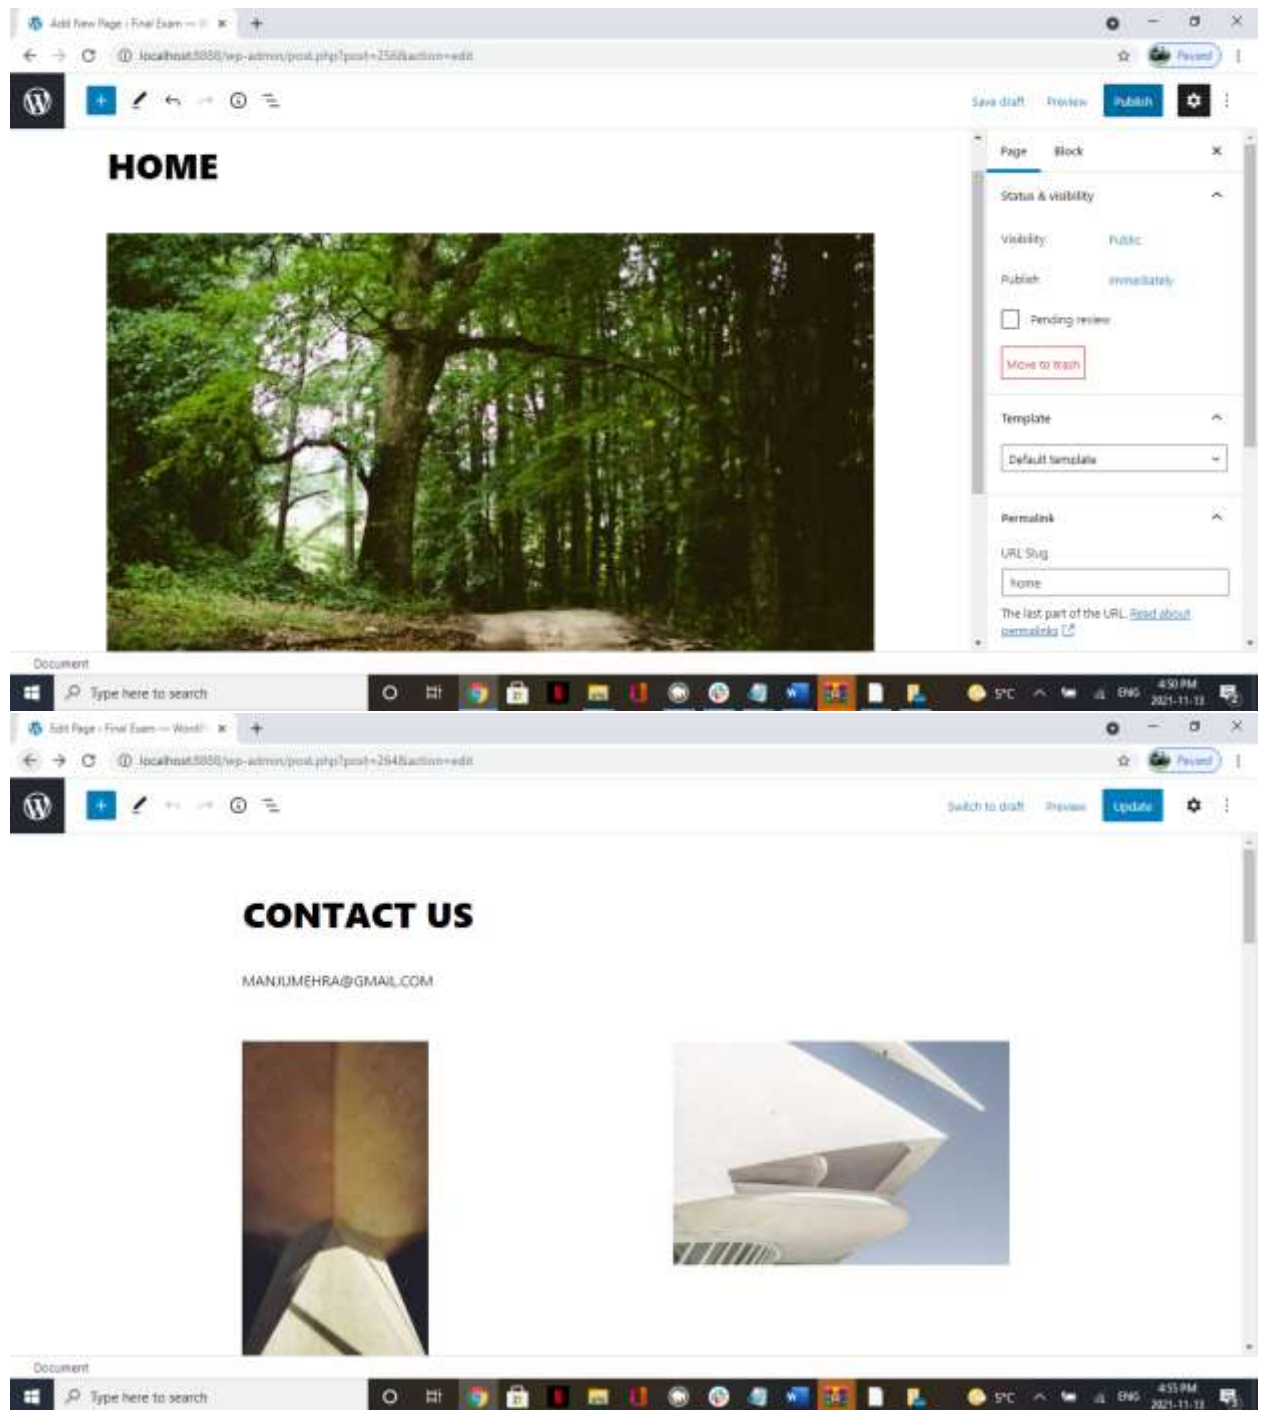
Add New Page ‹ Final Exam — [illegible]

localhost:8888/wp-admin/post.php?post=256&action=edit

Paused

Save draft Preview Publish

HOME

Page Block

Status & visibility

Visibility Public

Publish Immediately

Pending review

Move to trash

Template

Default template

Permalink

URL Slug

home

The last part of the URL. Read about permalinks

Document

Type here to search

5°C ENG 4:50 PM 2021-11-13

Edit Page ‹ Final Exam — WordP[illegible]

localhost:8888/wp-admin/post.php?post=254&action=edit

Paused

Switch to draft Preview Update

CONTACT US

MANJUMEHRA@GMAIL.COM

Document

Type here to search

5°C ENG 4:55 PM 2021-11-13